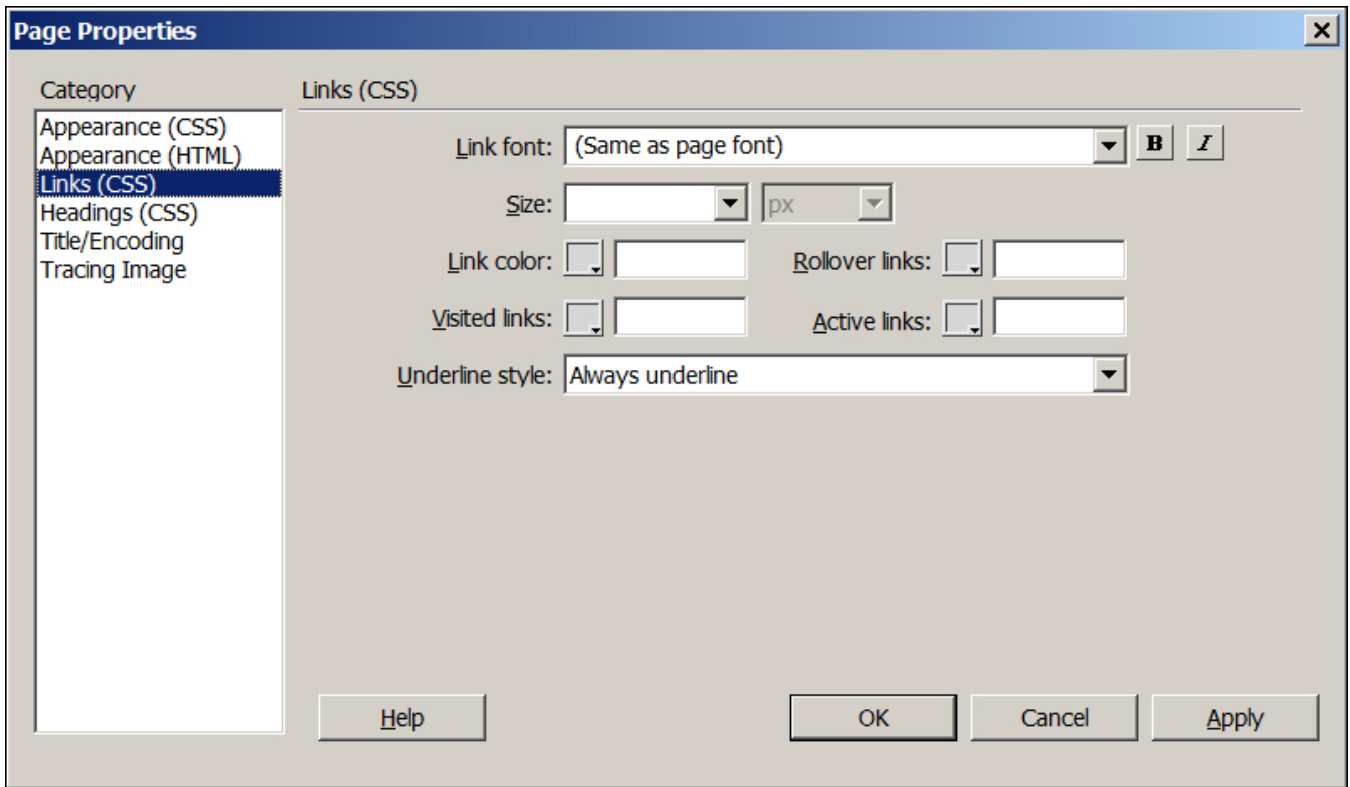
Page Properties

Category

Appearance (CSS)
Appearance (HTML)
Links (CSS)
Headings (CSS)
Title/Encoding
Tracing Image

Links (CSS)

Link font: (Same as page font) B I

Size: px

Link color:

Rollover links:

Visited links:

Active links:

Underline style: Always underline

Help

OK

Cancel

Apply